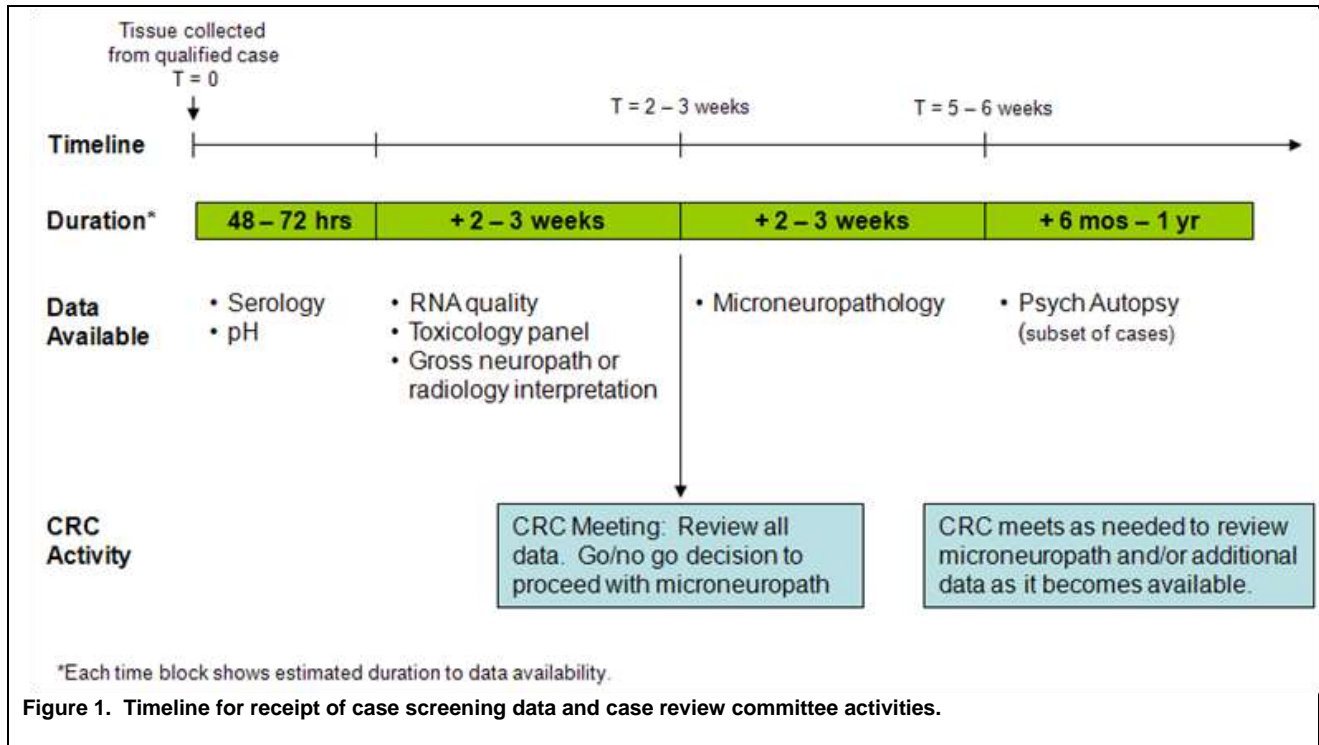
Tissue collected from qualified case
T = 0

T = 2 – 3 weeks

T = 5 – 6 weeks

Timeline

Duration*

48 – 72 hrs

+ 2 – 3 weeks

+ 2 – 3 weeks

+ 6 mos – 1 yr

Data Available

• Serology
• pH

• RNA quality
• Toxicology panel
• Gross neuropath or radiology interpretation

• Microneuropathology

• Psych Autopsy (subset of cases)

CRC Activity

CRC Meeting: Review all data. Go/no go decision to proceed with microneuropath

CRC meets as needed to review microneuropath and/or additional data as it becomes available.

*Each time block shows estimated duration to data availability.

Figure 1. Timeline for receipt of case screening data and case review committee activities.